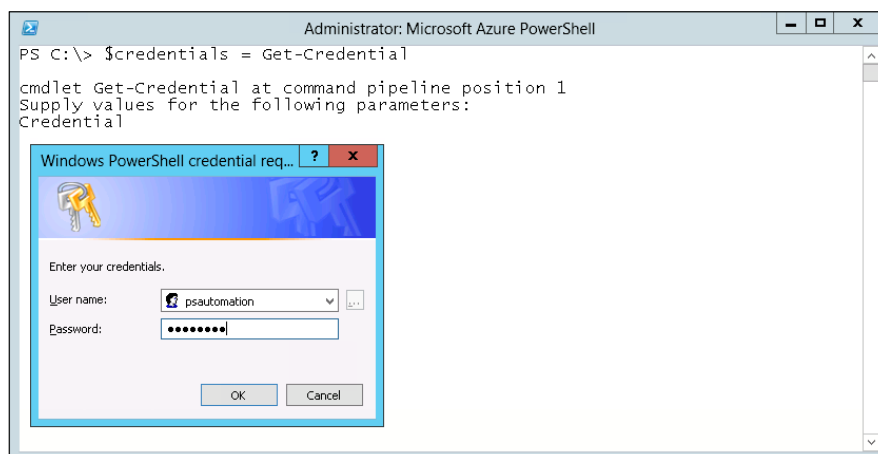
Administrator: Microsoft Azure PowerShell

PS C:\> $credentials = Get-Credential

cmdlet Get-Credential at command pipeline position 1
Supply values for the following parameters:
Credential

Windows PowerShell credential req...

?

Enter your credentials.

User name: psautomation

...

Password: ••••••••

OK

Cancel